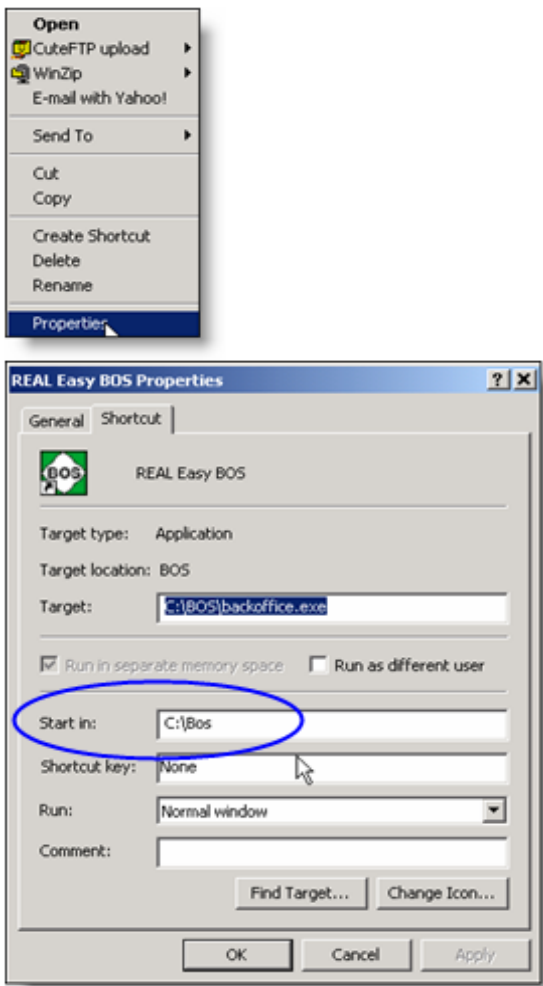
Open
CuteFTP upload
WinZip
E-mail with Yahoo!
Send To
Cut
Copy
Create Shortcut
Delete
Rename
Properties

REAL Easy BOS Properties
?
X
General
Shortcut
BOS
REAL Easy BOS
Target type: Application
Target location: BOS
Target: C:\BOS\backoffice.exe
Run in separate memory space
Run as different user
Start in: C:\Bos
Shortcut key: None
Run: Normal window
Comment:
Find Target...
Change Icon...
OK
Cancel
Apply